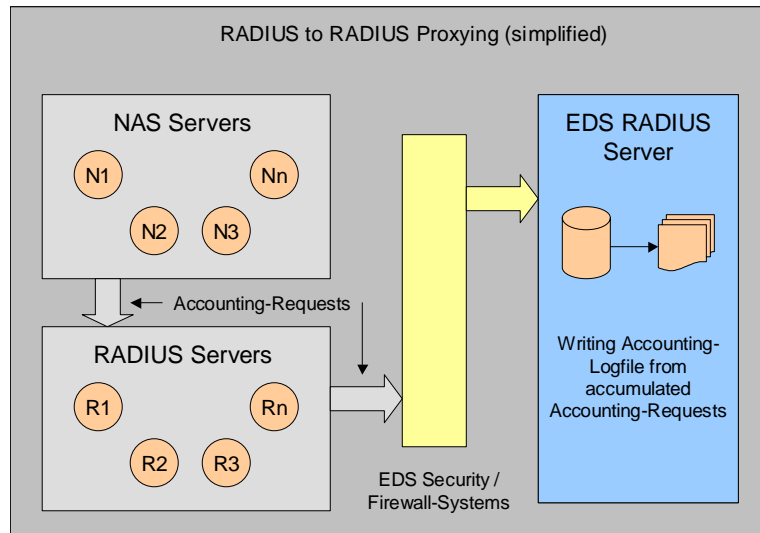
RADIUS to RADIUS Proxying (simplified)

NAS Servers

N1

Nn

N2

N3

Accounting-Requests

RADIUS Servers

R1

Rn

R2

R3

EDS Security / Firewall-Systems

EDS RADIUS Server

Writing Accounting-Logfile from accumulated Accounting-Requests